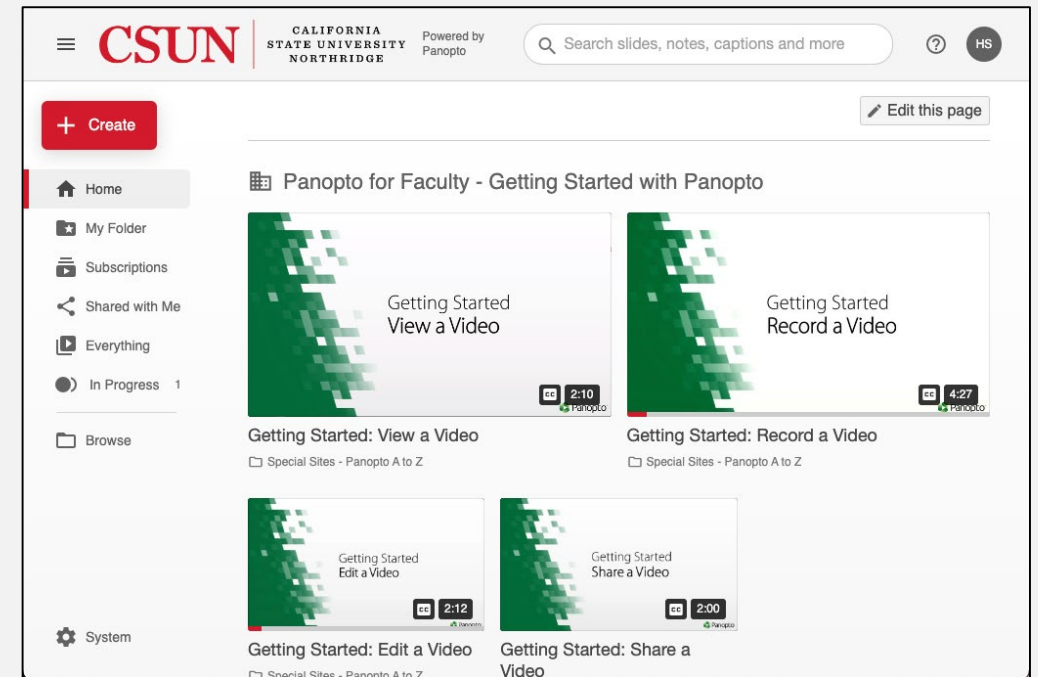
CSUN CALIFORNIA STATE UNIVERSITY NORTHRIDGE Powered by Panopto

Search slides, notes, captions and more

HS

Create

Edit this page

Home

My Folder

Subscriptions

Shared with Me

Everything

In Progress 1

Browse

System

Panopto for Faculty - Getting Started with Panopto

Getting Started
View a Video

CC 2:10
Panopto

Getting Started: View a Video

Special Sites - Panopto A to Z

Getting Started
Record a Video

CC 4:27
Panopto

Getting Started: Record a Video

Special Sites - Panopto A to Z

Getting Started
Edit a Video

CC 2:12
Panopto

Getting Started: Edit a Video

Special Sites - Panopto A to Z

Getting Started
Share a Video

CC 2:00
Panopto

Getting Started: Share a Video